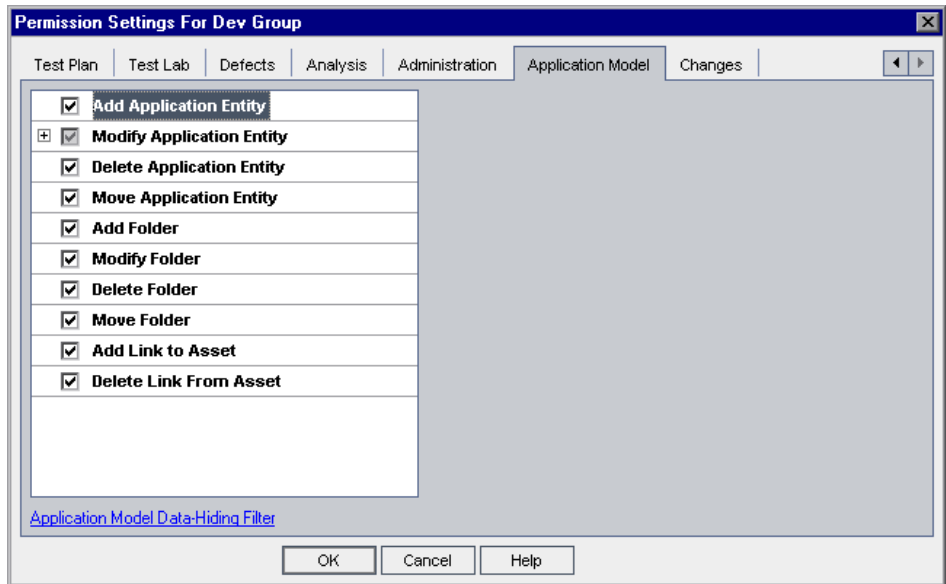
Permission Settings For Dev Group

Test Plan | Test Lab | Defects | Analysis | Administration | Application Model | Changes

Add Application Entity
Modify Application Entity
Delete Application Entity
Move Application Entity
Add Folder
Modify Folder
Delete Folder
Move Folder
Add Link to Asset
Delete Link From Asset

Application Model Data-Hiding Filter

OK Cancel Help